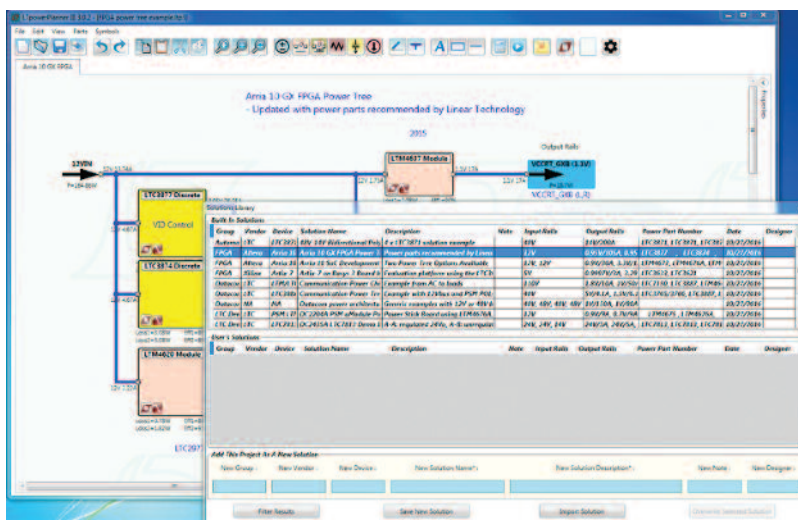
LTpowerPlanner II 10.2 - [FPGA power tree example.ltc]

File Edit View Parts Symbols

Arria 10 GX FPGA

Arria 10 GX FPGA Power Tree
- Updated with power parts recommended by Linear Technology

2015

Output Rails

12VIN

LTM4637 Module

VCCRT_GXB (1.3V)

LTC3877 Discrete

VID Control

LTC3874 Discrete

LTM4620 Module

Properties

Solutions Library

Built-In Solutions

| Group | Vendor | Device | Solution Name | Description | Note | Input Rails | Output Rails | Power Part Number | Date | Designer |
|---|---|---|---|---|---|---|---|---|---|---|
| Automo | LTC | LTC3871 | 48V 14V Bidirectional Pow | 2 x LTC3871 solution example | | 48V | 14V/200A | LTC3871, LTC3871, LTC387 | 10/27/2016 | |
| FPGA | Altera | Arria 10 | Arria 10 GX FPGA Power T | Power parts recommended by Linea | | 12V | 0.9V/30A, 0.95 | LTC3877, LTC3874 | 10/27/2016 | |
| FPGA | Altera | Arria 10 | Arria 10 SoC Development | Two Power Tree Options Available | | 12V, 12V | 0.9V/30A, 3.3V/ | LTM4677, LTM4676A, LTM | 10/27/2016 | |
| FPGA | Xilinx | Artix 7 | Artix 7 on Basys 3 Board fr | Evaluation platform using the LTC3 | | 5V | 0.9V/1A, 1.2 | LTC3633, LTC3621 | 10/27/2016 | |
| Datacor | LTC | LTM4678 | Communication Power Sys | Example from AC to loads | | 110V | 1.8V/10A, 3.3V/ | LTC7110, LTC3887, LTM46 | 10/27/2016 | |
| Datacor | LTC | LTC3880 | Communication Power Sys | Example with 12Vbus and PSM POL | | 12V | 1V/81A, 1.2V/5 | LTC3765/3766, LTC3887, L | 10/27/2016 | |
| Datacor | NA | NA | Datacom power architects | Generic examples with 12V or 48V b | | 48V, 48V, 48V, 48V | 1V/30A, 1V/30A | | 10/27/2016 | |
| LTC Dev | LTC | PSM LTC | LTC2200A PSM uModule Po | Power Stick Board using LTM4676A | | 12V | 0.9V/8A, 0.9V/8A | LTM4675, LTM4676A | 10/27/2016 | |
| LTC Dev | LTC | LTC3811 | LTC2415A LTC3811 Demo | 4-A regulated 24V, 4-A unregulat | | 24V, 24V, 24V | 24V/3A, 24V/3A, | LTC3811, LTC3811, LTC381 | 10/27/2016 | |

User's Solutions

| Group | Vendor | Device | Solution Name | Description | Note | Input Rails | Output Rails | Power Part Number | Date | Designer |
|---|---|---|---|---|---|---|---|---|---|---|

Add This Project As A New Solution

New Group | New Vendor | New Device | New Solution Name* | New Solution Description* | New Note | New Designer

Filter Results | Save New Solution | Import Solution | Delete Selected Solution